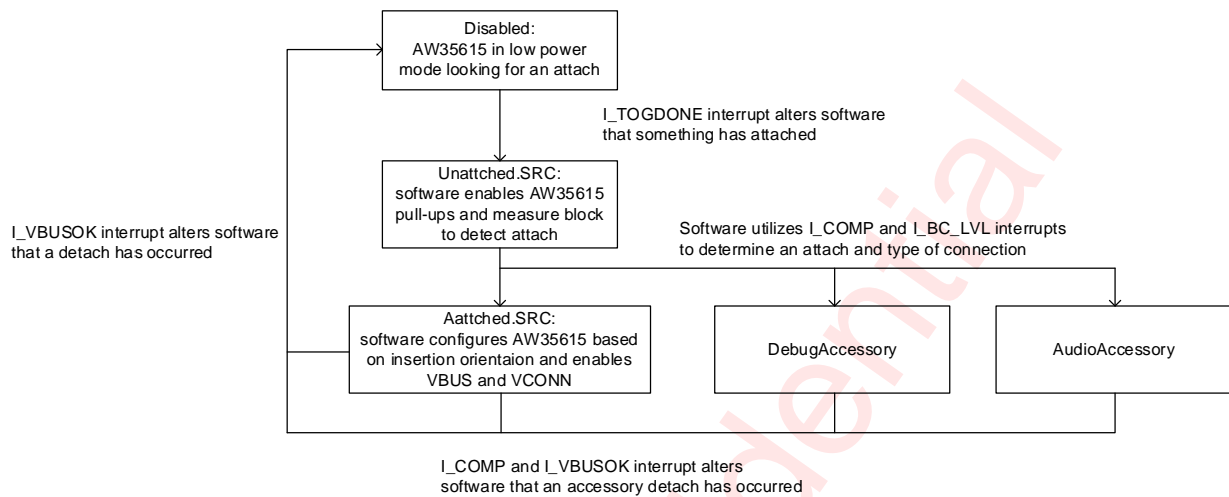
Disabled:
AW35615 in low power mode looking for an attach

I_TOGDONE interrupt alters software that something has attached

Unattched.SRC:
software enables AW35615 pull-ups and measure block to detect attach

I_VBUSOK interrupt alters software that a detach has occurred

Software utilizes I_COMP and I_BC_LVL interrupts to determine an attach and type of connection

Aattched.SRC:
software configures AW35615 based on insertion orientaion and enables VBUS and VCONN

DebugAccessory

AudioAccessory

I_COMP and I_VBUSOK interrupt alters software that an accessory detach has occurred

dential